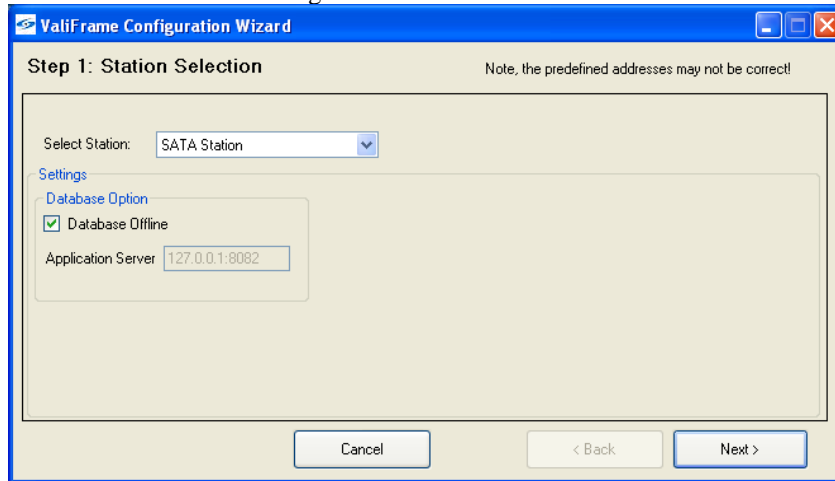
ValiFrame Configuration Wizard

Step 1: Station Selection

Note, the predefined addresses may not be correct!

Select Station: SATA Station

Settings

Database Option

Database Offline

Application Server 127.0.0.1:8082

Cancel

< Back

Next >